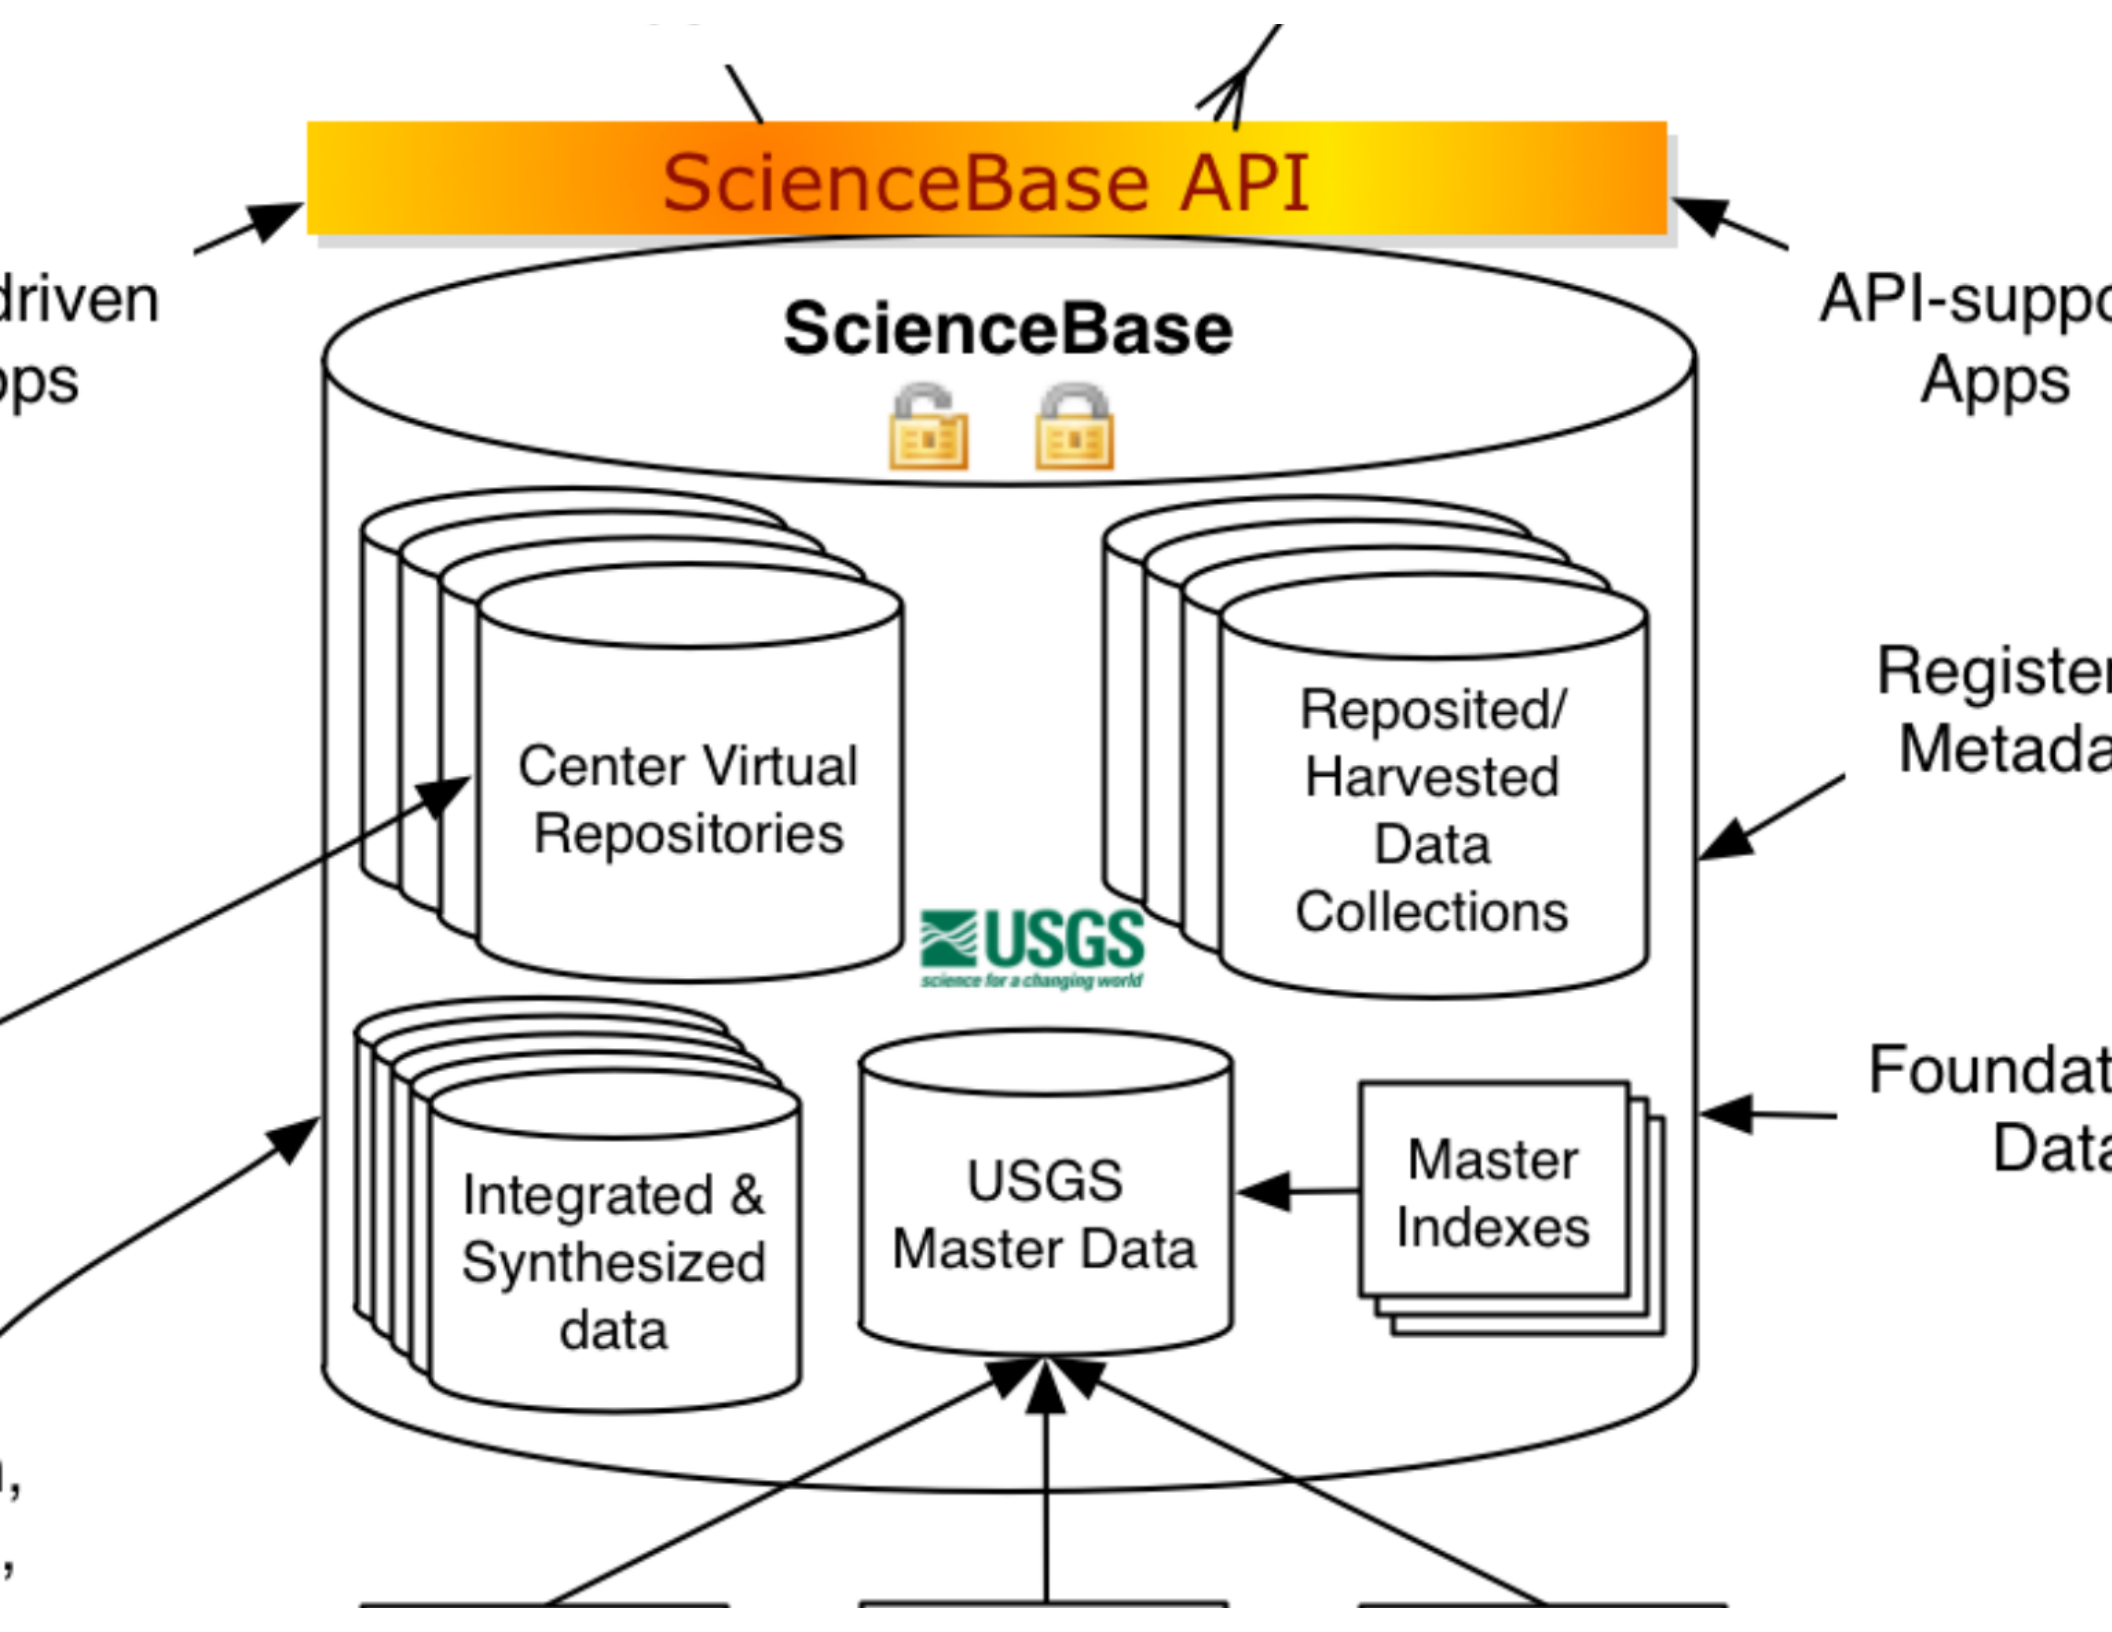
ScienceBase API

driven
ps

API-suppo
Apps

ScienceBase

Center Virtual Repositories

Reposited/ Harvested Data Collections

Register
Metada

USGS
science for a changing world

Foundat
Data

Integrated & Synthesized data

USGS Master Data

Master Indexes

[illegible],
,